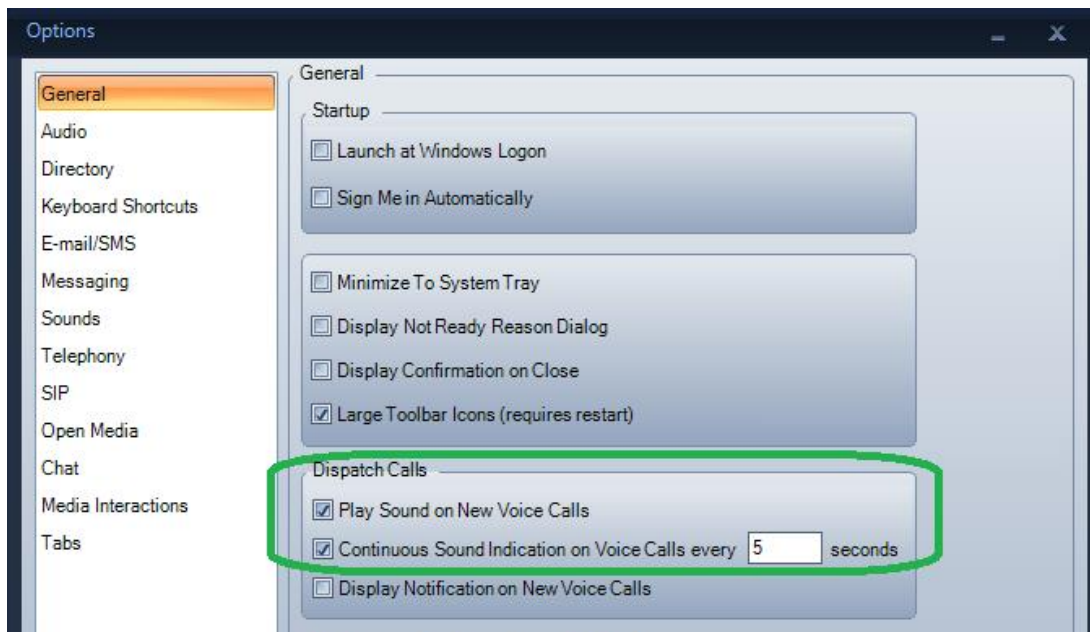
Options

General
Audio
Directory
Keyboard Shortcuts
E-mail/SMS
Messaging
Sounds
Telephony
SIP
Open Media
Chat
Media Interactions
Tabs

General

Startup

Launch at Windows Logon

Sign Me in Automatically

Minimize To System Tray

Display Not Ready Reason Dialog

Display Confirmation on Close

Large Toolbar Icons (requires restart)

Dispatch Calls

Play Sound on New Voice Calls

Continuous Sound Indication on Voice Calls every 5 seconds

Display Notification on New Voice Calls